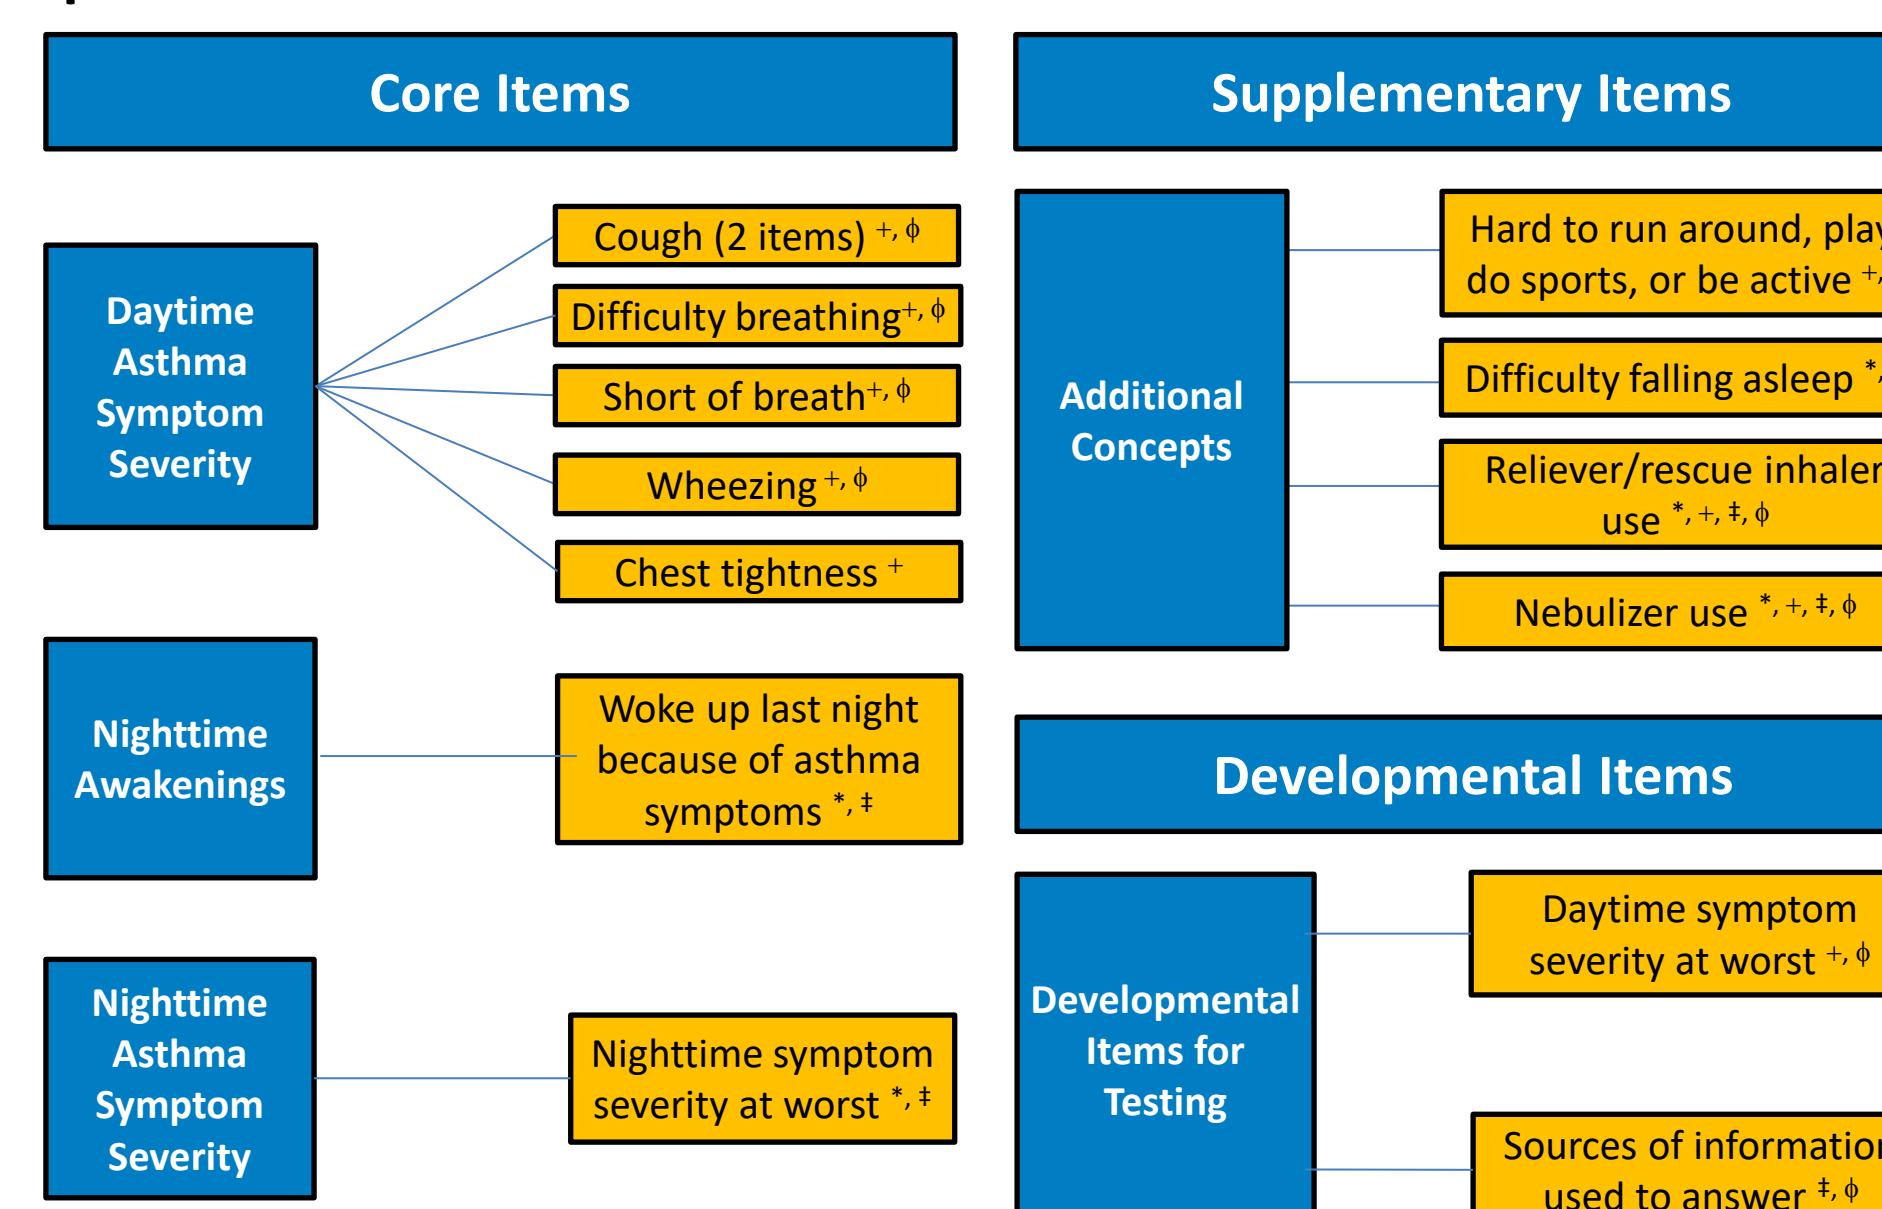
Core Items

Daytime Asthma Symptom Severity

Cough (2 items) $^{+, \phi}$

Difficulty breathing$^{+, \phi}$

Short of breath$^{+, \phi}$

Wheezing $^{+, \phi}$

Chest tightness $^{+}$

Nighttime Awakenings

Woke up last night because of asthma symptoms $^{*, \ddagger}$

Nighttime Asthma Symptom Severity

Nighttime symptom severity at worst $^{*, \ddagger}$

Supplementary Items

Additional Concepts

Hard to run around, play, do sports, or be active $^{+,}$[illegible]

Difficulty falling asleep $^{*,}$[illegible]

Reliever/rescue inhaler use $^{*, +, \ddagger, \phi}$

Nebulizer use $^{*, +, \ddagger, \phi}$

Developmental Items

Developmental Items for Testing

Daytime symptom severity at worst $^{+, \phi}$

Sources of information used to answer $^{\ddagger, \phi}$